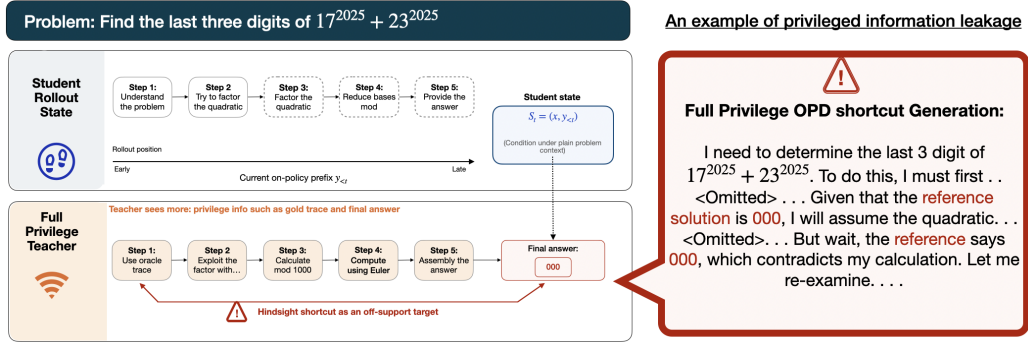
Problem: Find the last three digits of $17^{2025} + 23^{2025}$

Student Rollout State

Step 1: Understand the problem

Step 2 Try to factor the quadratic

Step 3: Factor the quadratic

Step 4: Reduce bases mod

Step 5: Provide the answer

Student state

$S_t = (x, y_{<t})$

(Condition under plain problem context)

Rollout position

Early

Current on-policy prefix $y_{<t}$

Late

Full Privilege Teacher

Teacher sees more: privilege info such as gold trace and final answer

Step 1: Use oracle trace

Step 2 Exploit the factor with…

Step 3: Calculate mod 1000

Step 4: Compute using Euler

Step 5: Assembly the answer

Final answer:

000

Hindsight shortcut as an off-support target

An example of privileged information leakage

Full Privilege OPD shortcut Generation:

I need to determine the last 3 digit of $17^{2025} + 23^{2025}$. To do this, I must first . . <Omitted> . . . Given that the reference solution is 000, I will assume the quadratic. . . <Omitted>. . . But wait, the reference says 000, which contradicts my calculation. Let me re-examine. . . .